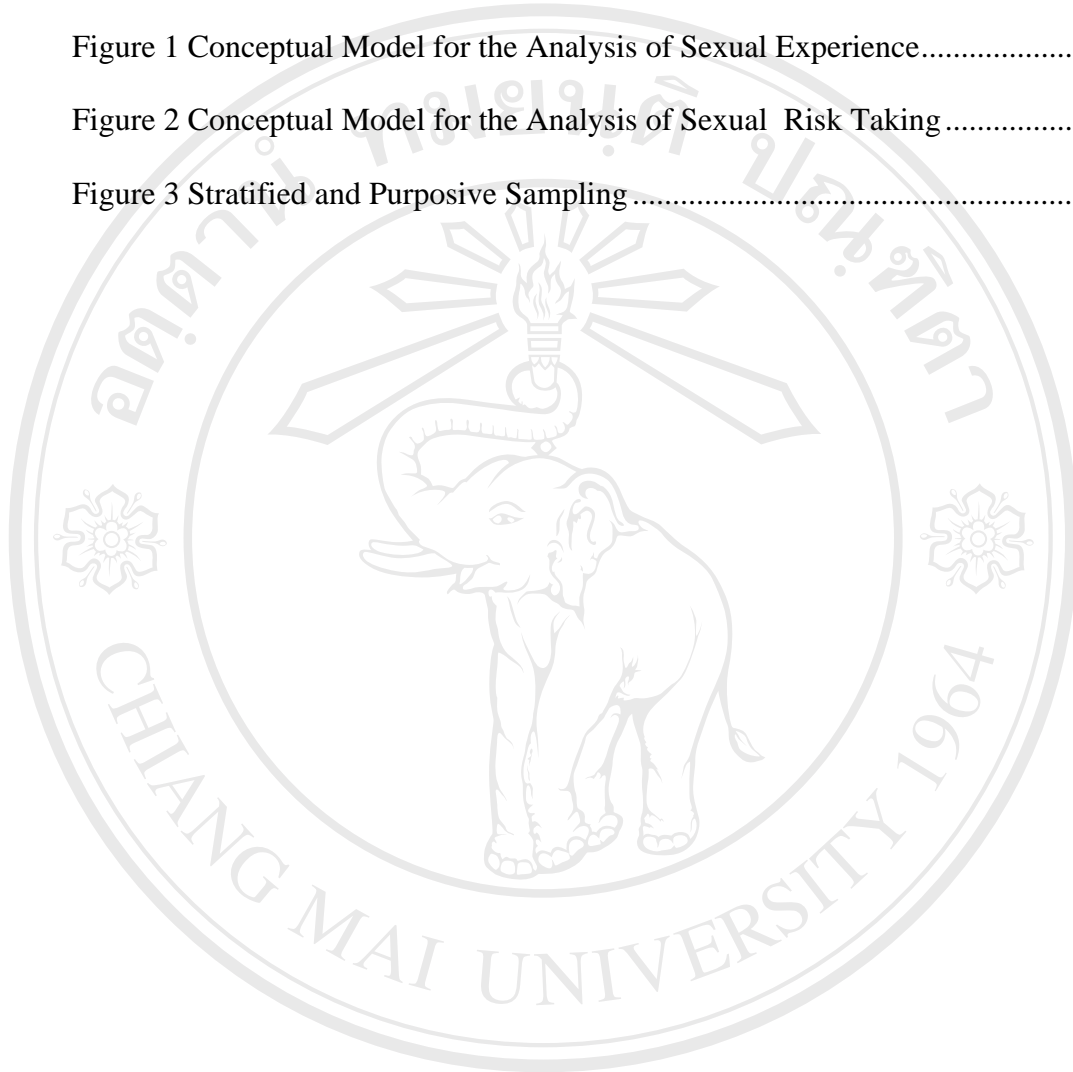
Figure 1 Conceptual Model for the Analysis of Sexual Experience..................

Figure 2 Conceptual Model for the Analysis of Sexual Risk Taking................

Figure 3 Stratified and Purposive Sampling.....................................................

มหาวิทยาลัยเชียงใหม่

CHIANG MAI UNIVERSITY 1964